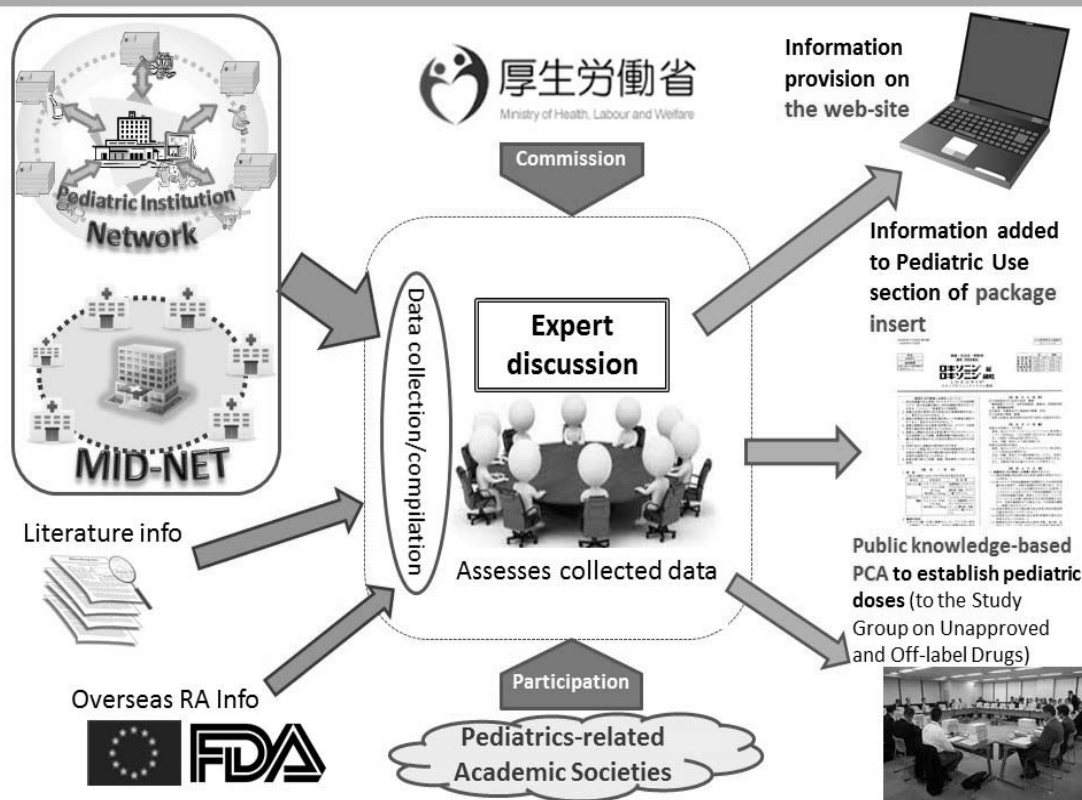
Pediatric Institution Network

MID-NET

厚生労働省
Ministry of Health, Labour and Welfare

Commission

Data collection/compilation

Expert discussion

Assesses collected data

Participation

Pediatrics-related Academic Societies

Literature info

Overseas RA Info

FDA

Information provision on the web-site

Information added to Pediatric Use section of package insert

Public knowledge-based PCA to establish pediatric doses (to the Study Group on Unapproved and Off-label Drugs)